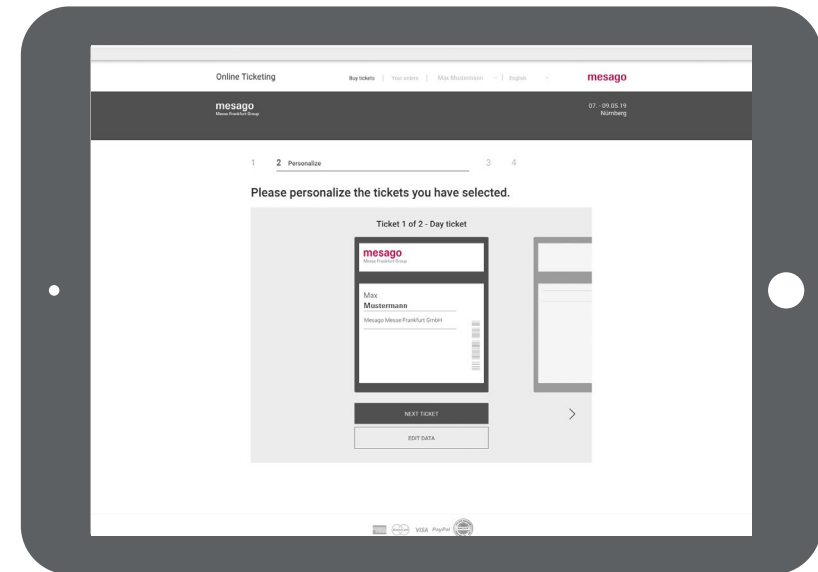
Online Ticketing

Buy tickets | Your orders | Max Mustermann | English

mesago

mesago
Messe Frankfurt Group

07. - 09.05.19
Nürnberg

1 2 Personalize 3 4

Please personalize the tickets you have selected.

Ticket 1 of 2 - Day ticket

mesago
Messe Frankfurt Group

Max
Mustermann

Mesago Messe Frankfurt GmbH

NEXT TICKET

EDIT DATA

VISA PayPal